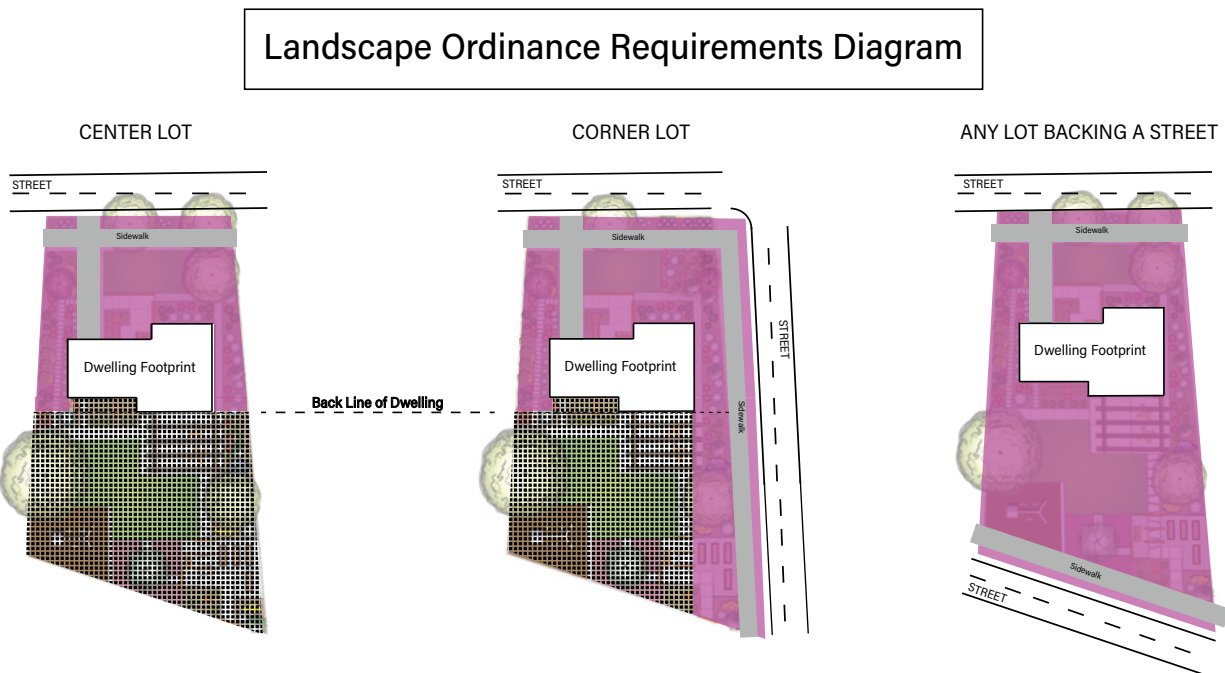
Landscape Ordinance Requirements Diagram

CENTER LOT

STREET

Sidewalk

Dwelling Footprint

Back Line of Dwelling

CORNER LOT

STREET

Sidewalk

Dwelling Footprint

STREET

Sidewalk

ANY LOT BACKING A STREET

STREET

Sidewalk

Dwelling Footprint

Sidewalk

STREET